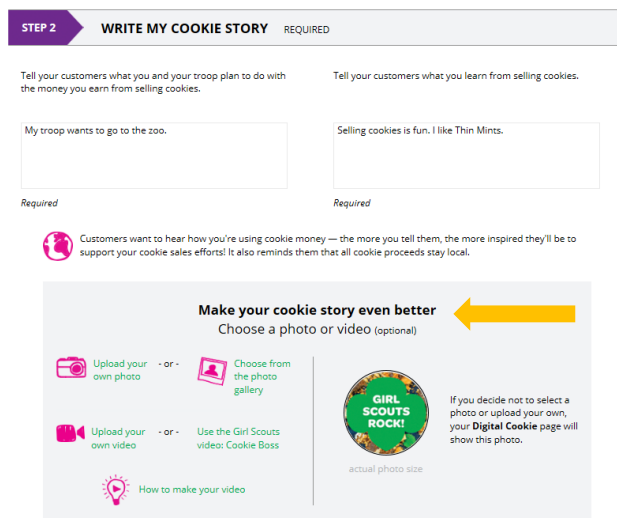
STEP 2 WRITE MY COOKIE STORY REQUIRED

Tell your customers what you and your troop plan to do with the money you earn from selling cookies.

My troop wants to go to the zoo.

Required

Tell your customers what you learn from selling cookies.

Selling cookies is fun. I like Thin Mints.

Required

Customers want to hear how you're using cookie money — the more you tell them, the more inspired they'll be to support your cookie sales efforts! It also reminds them that all cookie proceeds stay local.

Make your cookie story even better
Choose a photo or video (optional)

Upload your own photo - or - Choose from the photo gallery

Upload your own video - or - Use the Girl Scouts video: Cookie Boss

How to make your video

GIRL SCOUTS ROCK!

actual photo size

If you decide not to select a photo or upload your own, your Digital Cookie page will show this photo.